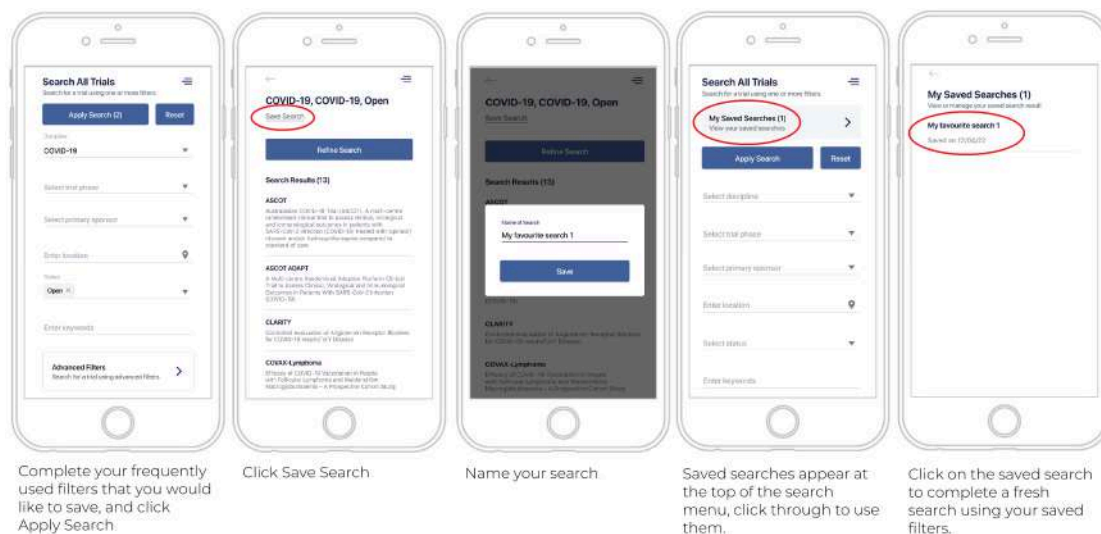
Search All Trials
Search for a trial using one or more filters

Apply Search (2)
Reset

Discipline
COVID-19

Select trial phase

Select primary sponsor

Enter location

Status
Open ×

Enter keywords

Advanced Filters
Search for a trial using advanced filters

Complete your frequently used filters that you would like to save, and click Apply Search

COVID-19, COVID-19, Open
Save Search

Refine Search

Search Results (13)

ASCOT
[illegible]

ASCOT ADAPT
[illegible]

CLARITY
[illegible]

COVAX-Lymphoma
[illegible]

Click Save Search

COVID-19, COVID-19, Open
Save Search

Refine Search

Search Results (13)

ASCOT

Name of search
My favourite search 1

Save

CLARITY

COVAX-Lymphoma

Name your search

Search All Trials
Search for a trial using one or more filters

My Saved Searches (1)
View your saved searches

Apply Search
Reset

Select discipline

Select trial phase

Select primary sponsor

Enter location

Select status

Enter keywords

Saved searches appear at the top of the search menu, click through to use them.

My Saved Searches (1)
View or manage your saved search result

My favourite search 1
Saved on 17/05/22

Click on the saved search to complete a fresh search using your saved filters.